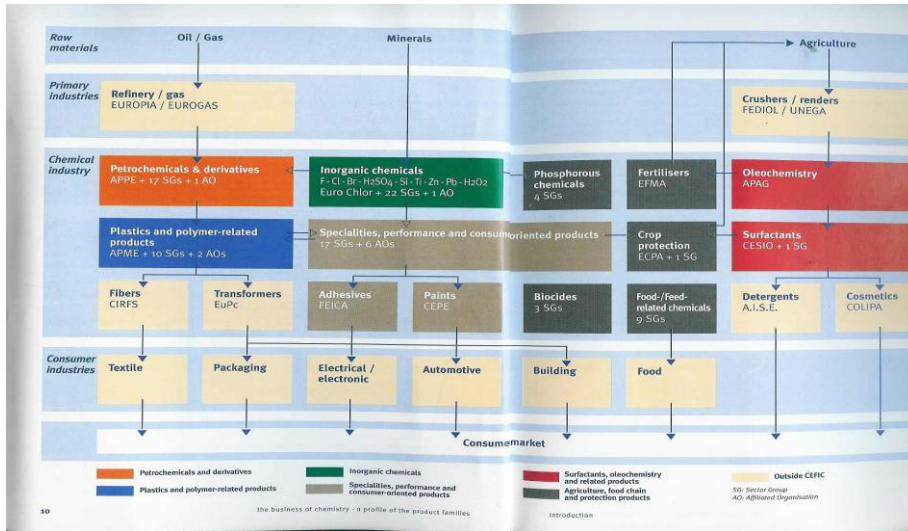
Raw materials

Oil / Gas

Minerals

Agriculture

Primary industries

Refinery / gas
EUROPIA / EUROGAS

Crushers / renders
FEDIOL / UNEGA

Chemical industry

Petrochemicals & derivatives
APPE + 17 SGs + 1 AO

Inorganic chemicals
F - Cl - Br - $H_2SO_4$ - Si - Ti - Zn - Pb - $H_2O_2$
Euro Chlor + 22 SGs + 1 AO

Phosphorous chemicals
4 SGs

Fertilisers
EFMA

Oleochemistry
APAG

Plastics and polymer-related products
APME + 10 SGs + 2 AOs

Specialities, performance and consumer oriented products
17 SGs + 6 AOs

Crop protection
ECPA + 1 SG

Surfactants
CESIO + 1 SG

Fibers
CIRFS

Transformers
EuPc

Adhesives
FEICA

Paints
CEPE

Biocides
3 SGs

Food-/Feed-related chemicals
9 SGs

Detergents
A.I.S.E.

Cosmetics
COLIPA

Consumer industries

Textile

Packaging

Electrical / electronic

Automotive

Building

Food

Consumemarket

Petrochemicals and derivatives

Plastics and polymer-related products

Inorganic chemicals

Specialities, performance and consumer-oriented products

Surfactants, oleochemistry and related products

Agriculture, food chain and protection products

Outside CEFIC

SG: Sector Group
AO: Affiliated Organisation

10

the business of chemistry - a profile of the product families

Introduction